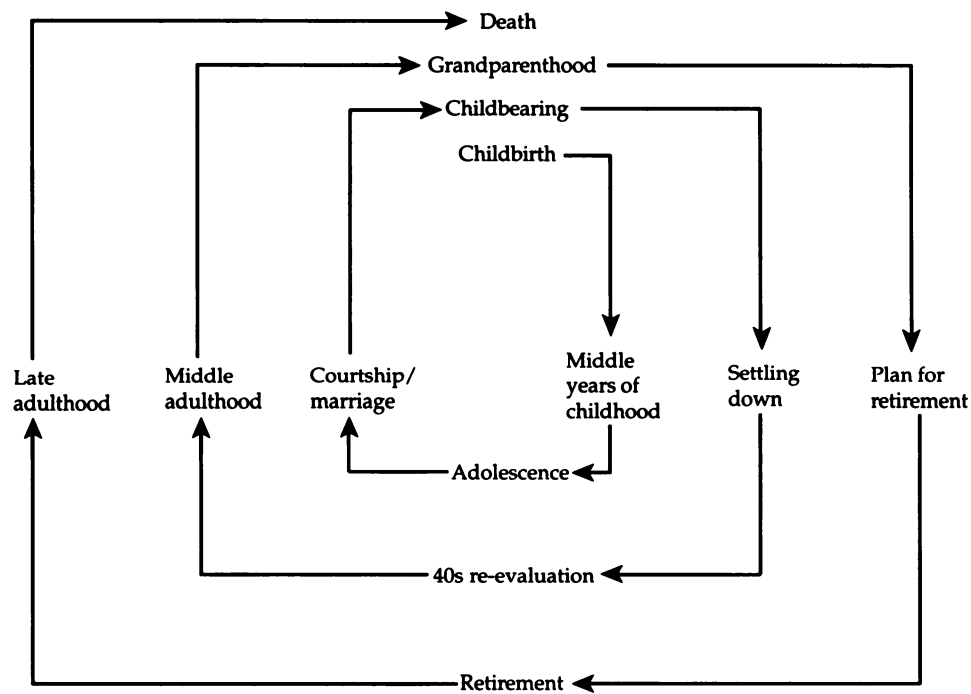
Death

Grandparenthood

Childbearing

Childbirth

Late adulthood

Middle adulthood

Courtship/ marriage

Middle years of childhood

Settling down

Plan for retirement

Adolescence

40s re-evaluation

Retirement